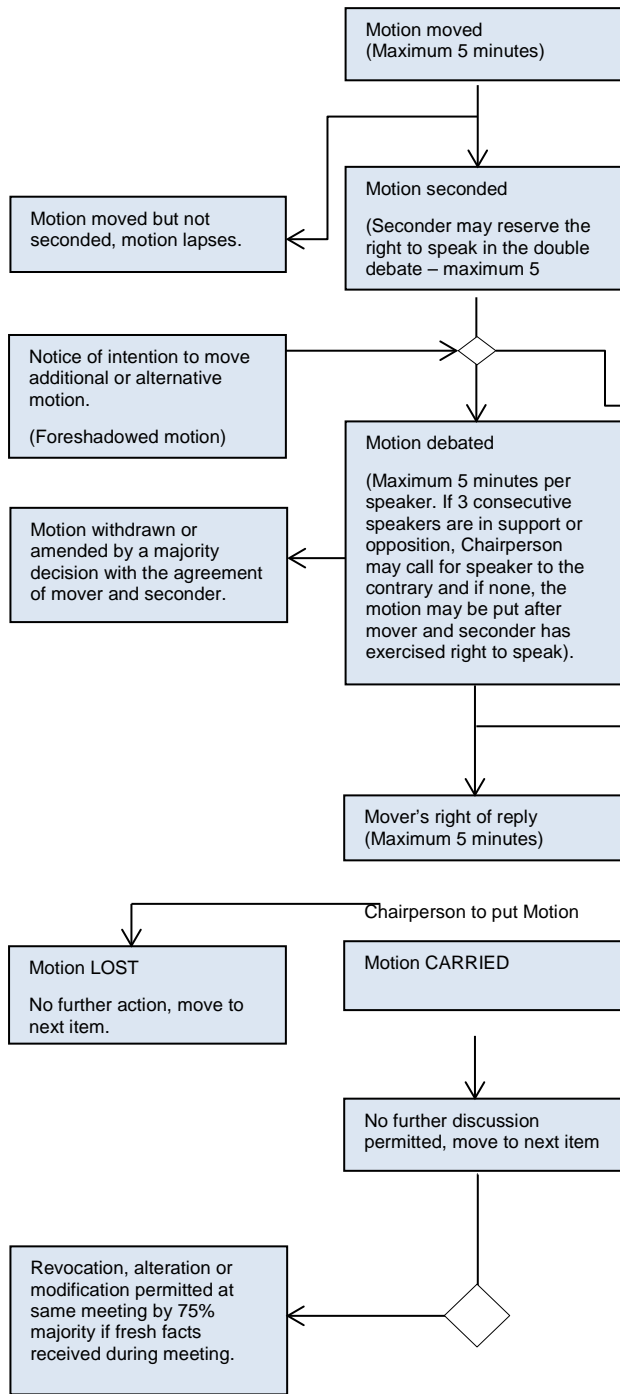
Motion moved
(Maximum 5 minutes)

Motion moved but not seconded, motion lapses.

Motion seconded

(Seconder may reserve the right to speak in the double debate – maximum 5

Notice of intention to move additional or alternative motion.

(Foreshadowed motion)

Motion debated

(Maximum 5 minutes per speaker. If 3 consecutive speakers are in support or opposition, Chairperson may call for speaker to the contrary and if none, the motion may be put after mover and seconder has exercised right to speak).

Motion withdrawn or amended by a majority decision with the agreement of mover and seconder.

Mover's right of reply
(Maximum 5 minutes)

Chairperson to put Motion

Motion LOST

No further action, move to next item.

Motion CARRIED

No further discussion permitted, move to next item

Revocation, alteration or modification permitted at same meeting by 75% majority if fresh facts received during meeting.